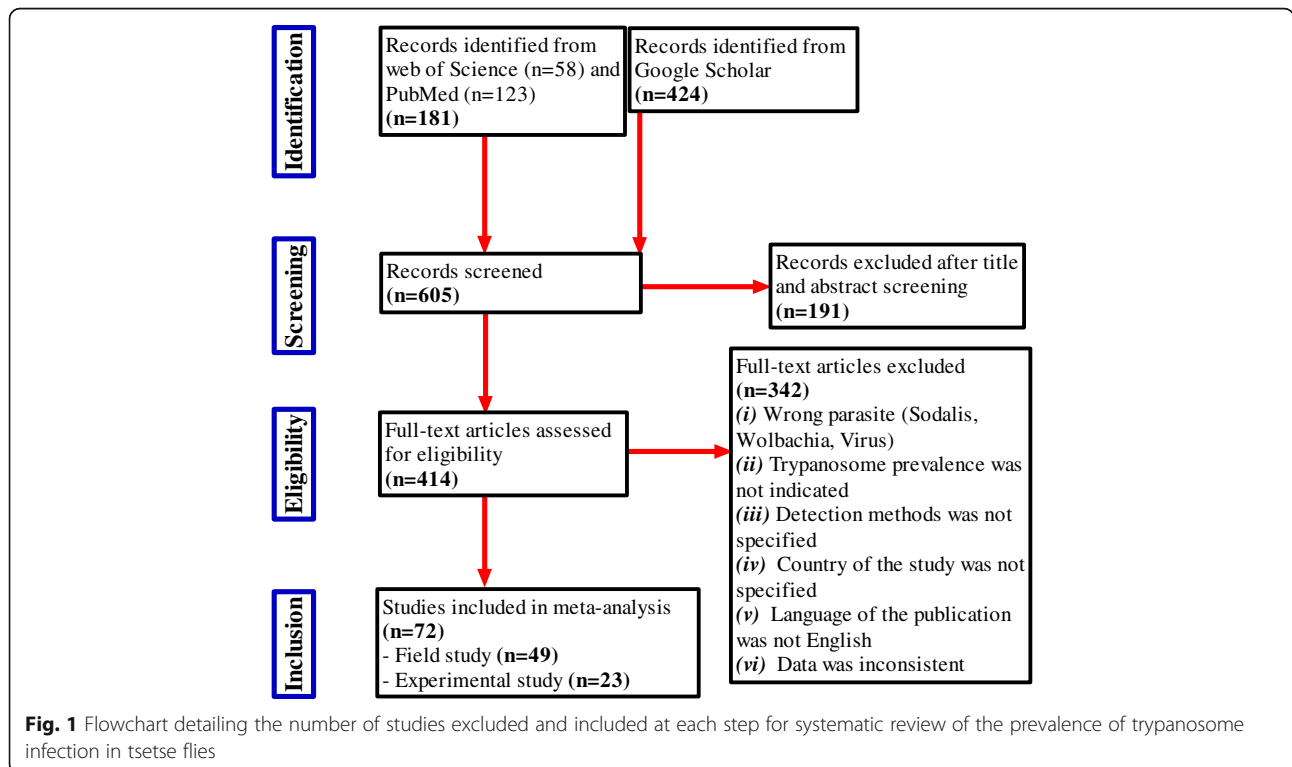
Identification

Records identified from web of Science (n=58) and PubMed (n=123)
(n=181)

Records identified from Google Scholar
(n=424)

Screening

Records screened
(n=605)

Records excluded after title and abstract screening
(n=191)

Eligibility

Full-text articles assessed for eligibility
(n=414)

Full-text articles excluded
(n=342)
(i) Wrong parasite (Sodalis, Wolbachia, Virus)
(ii) Trypanosome prevalence was not indicated
(iii) Detection methods was not specified
(iv) Country of the study was not specified
(v) Language of the publication was not English
(vi) Data was inconsistent

Inclusion

Studies included in meta-analysis
(n=72)
- Field study (n=49)
- Experimental study (n=23)

Fig. 1 Flowchart detailing the number of studies excluded and included at each step for systematic review of the prevalence of trypanosome infection in tsetse flies